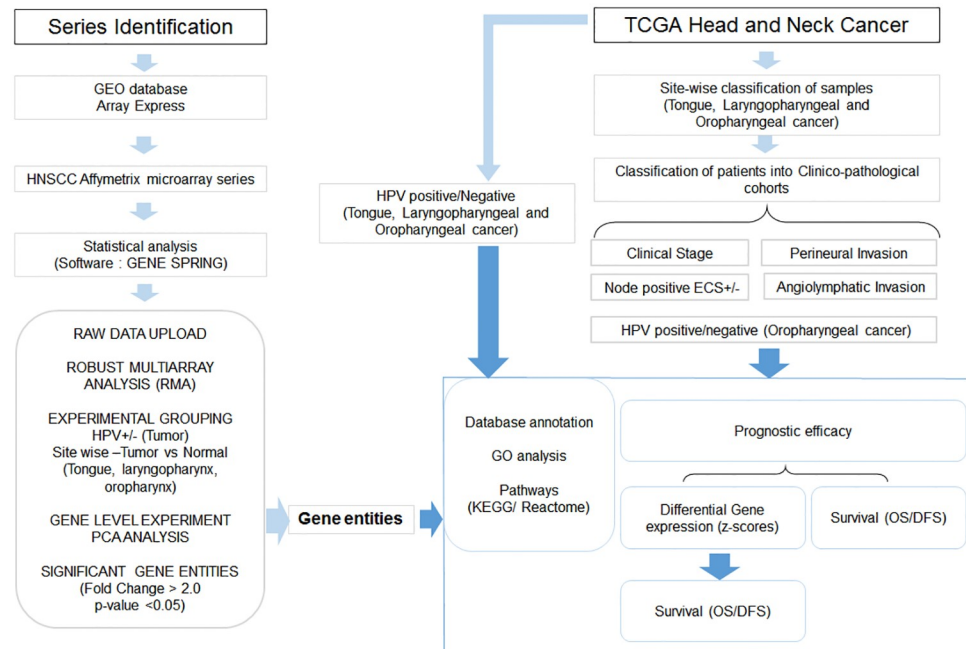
Series Identification

GEO database
Array Express

HNSCC Affymetrix microarray series

Statistical analysis
(Software : GENE SPRING)

RAW DATA UPLOAD

ROBUST MULTIARRAY ANALYSIS (RMA)

EXPERIMENTAL GROUPING
HPV+/- (Tumor)
Site wise –Tumor vs Normal (Tongue, laryngopharynx, oropharynx)

GENE LEVEL EXPERIMENT
PCA ANALYSIS

SIGNIFICANT GENE ENTITIES
(Fold Change > 2.0
p-value <0.05)

Gene entities

TCGA Head and Neck Cancer

Site-wise classification of samples
(Tongue, Laryngopharyngeal and Oropharyngeal cancer)

Classification of patients into Clinico-pathological cohorts

HPV positive/Negative
(Tongue, Laryngopharyngeal and Oropharyngeal cancer)

Clinical Stage

Perineural Invasion

Node positive ECS+/-

Angiolymphatic Invasion

HPV positive/negative (Oropharyngeal cancer)

Database annotation

GO analysis

Pathways
(KEGG/ Reactome)

Prognostic efficacy

Differential Gene expression (z-scores)

Survival (OS/DFS)

Survival (OS/DFS)